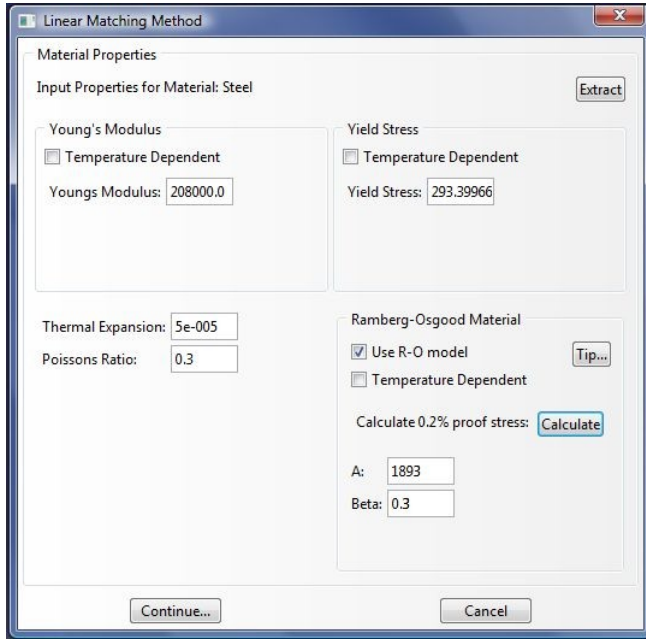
Linear Matching Method

Material Properties

Input Properties for Material: Steel

Extract

Young's Modulus

Temperature Dependent

Youngs Modulus: 208000.0

Yield Stress

Temperature Dependent

Yield Stress: 293.39966

Thermal Expansion: 5e-005

Poissons Ratio: 0.3

Ramberg-Osgood Material

Use R-O model

Tip...

Temperature Dependent

Calculate 0.2% proof stress: Calculate

A: 1893

Beta: 0.3

Continue...

Cancel